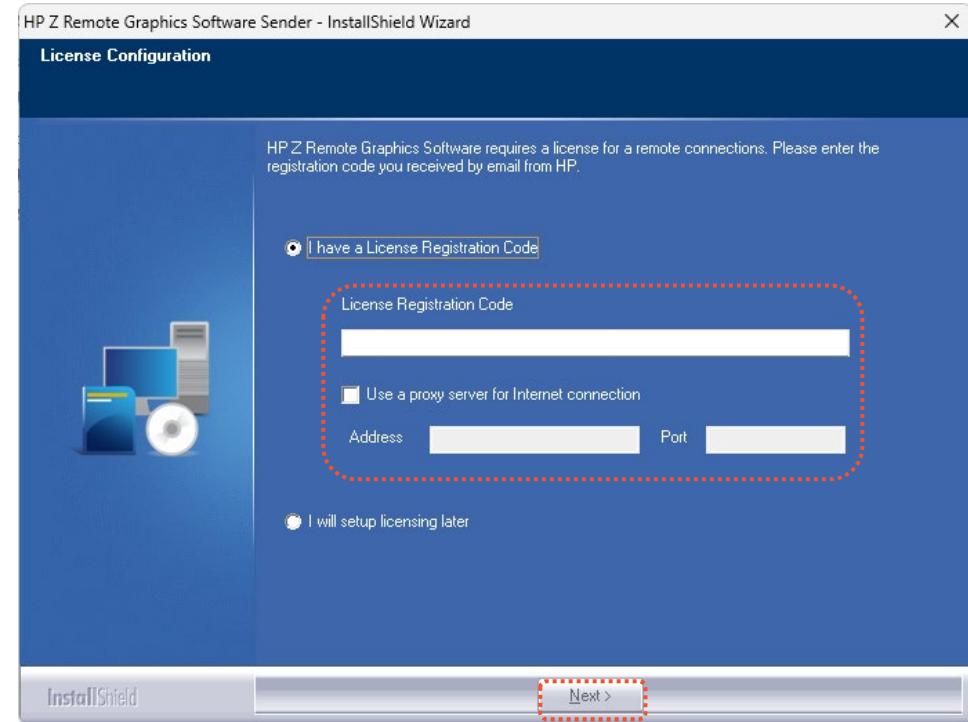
HP Z Remote Graphics Software Sender - InstallShield Wizard

×

License Configuration

HP Z Remote Graphics Software requires a license for a remote connections. Please enter the registration code you received by email from HP.

I have a License Registration Code

License Registration Code

Use a proxy server for Internet connection

Address

Port

I will setup licensing later

InstallShield

Next >